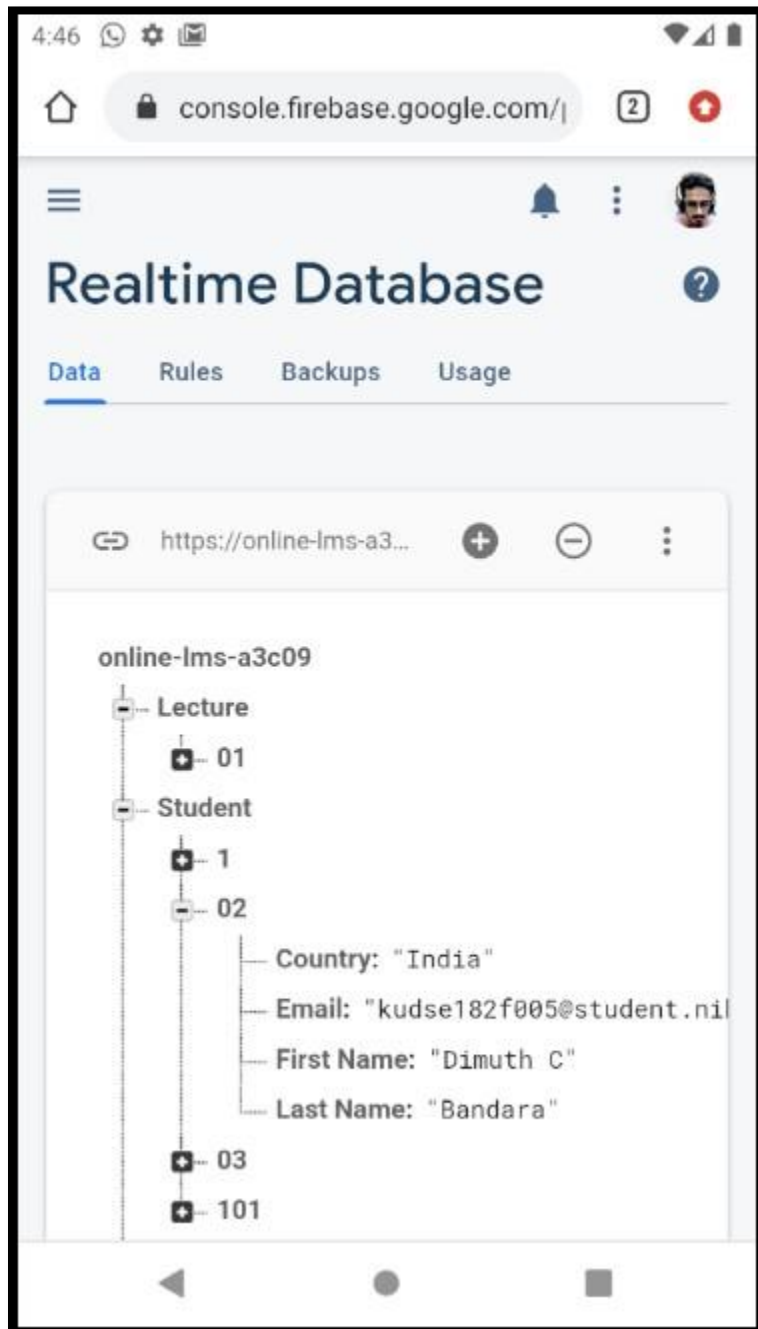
4:46

console.firebase.google.com/|

2

Realtime Database

Data Rules Backups Usage

https://online-lms-a3...

online-lms-a3c09
Lecture
01
Student
1
02
Country: "India"
Email: "kudse182f005@student.nil
First Name: "Dimuth C"
Last Name: "Bandara"
03
101